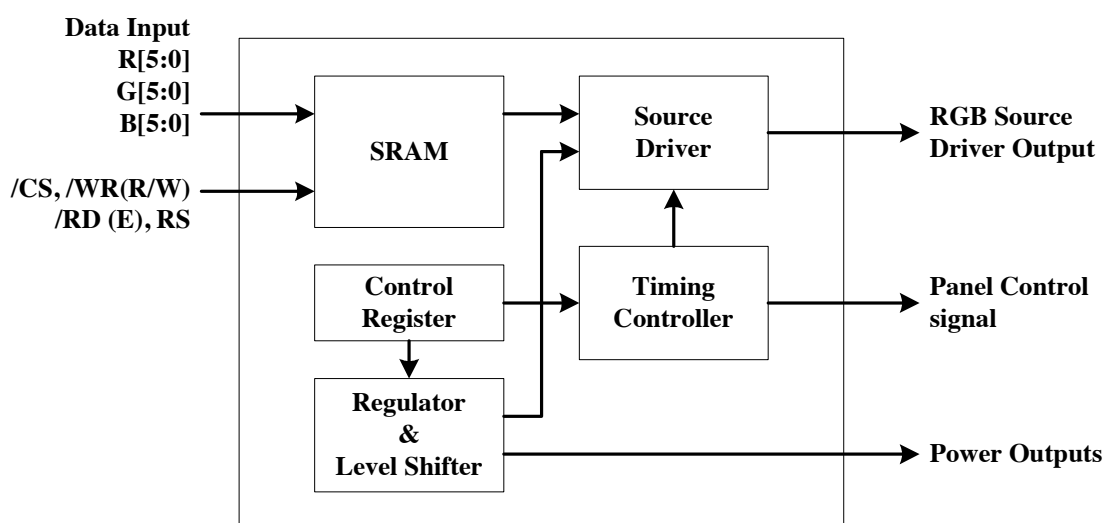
Data Input
R[5:0]
G[5:0]
B[5:0]

/CS, /WR(R/W)
/RD (E), RS

SRAM

Source Driver

RGB Source Driver Output

Control Register

Timing Controller

Panel Control signal

Regulator & Level Shifter

Power Outputs